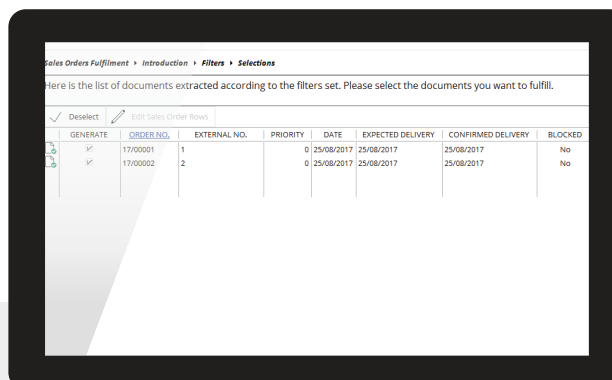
Sales Orders Fulfilment ▸ Introduction ▸ Filters ▸ Selections

Here is the list of documents extracted according to the filters set. Please select the documents you want to fulfill.

Deselect Edit Sales Order Rows

| | GENERATE | ORDER NO. | EXTERNAL NO. | PRIORITY | DATE | EXPECTED DELIVERY | CONFIRMED DELIVERY | BLOCKED |
|---|---|---|---|---|---|---|---|---|
| | ✓ | 17/00001 | 1 | 0 | 25/08/2017 | 25/08/2017 | 25/08/2017 | No |
| | ✓ | 17/00002 | 2 | 0 | 25/08/2017 | 25/08/2017 | 25/08/2017 | No |